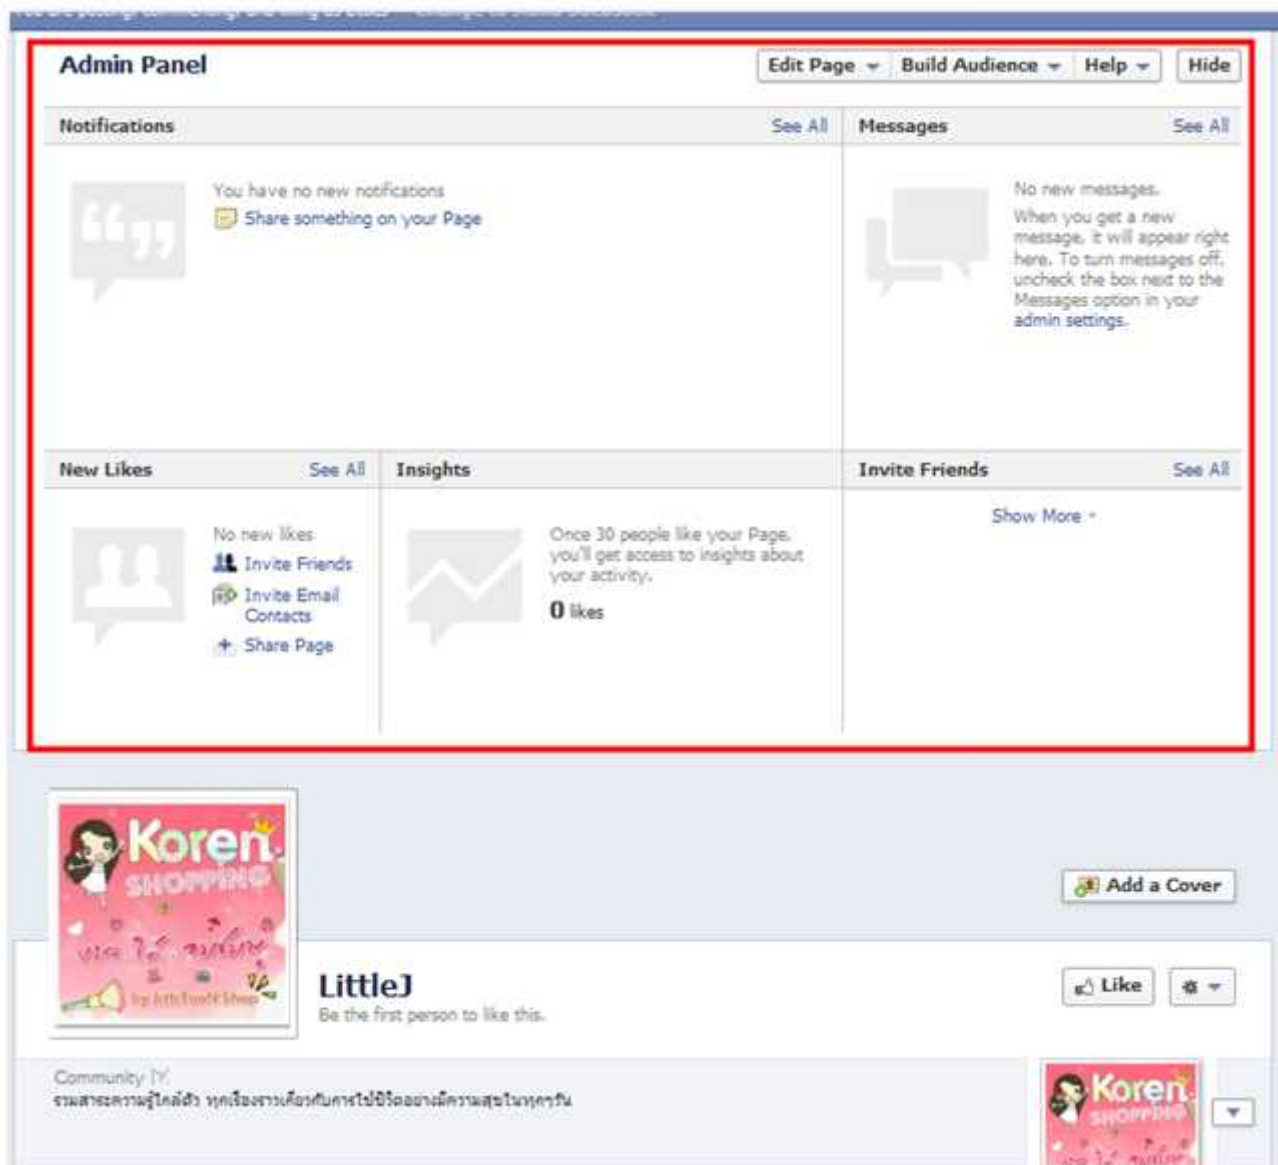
Admin Panel

Edit Page
Build Audience
Help
Hide

Notifications
See All

You have no new notifications
Share something on your Page

Messages
See All

No new messages.
When you get a new message, it will appear right here. To turn messages off, uncheck the box next to the Messages option in your admin settings.

New Likes
See All

No new likes
Invite Friends
Invite Email Contacts
Share Page

Insights

Once 30 people like your Page, you'll get access to insights about your activity.
0 likes

Invite Friends
See All
Show More

Koren SHOPPING

Add a Cover

LittleJ
Be the first person to like this.

Like

Community
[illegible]

Koren SHOPPING